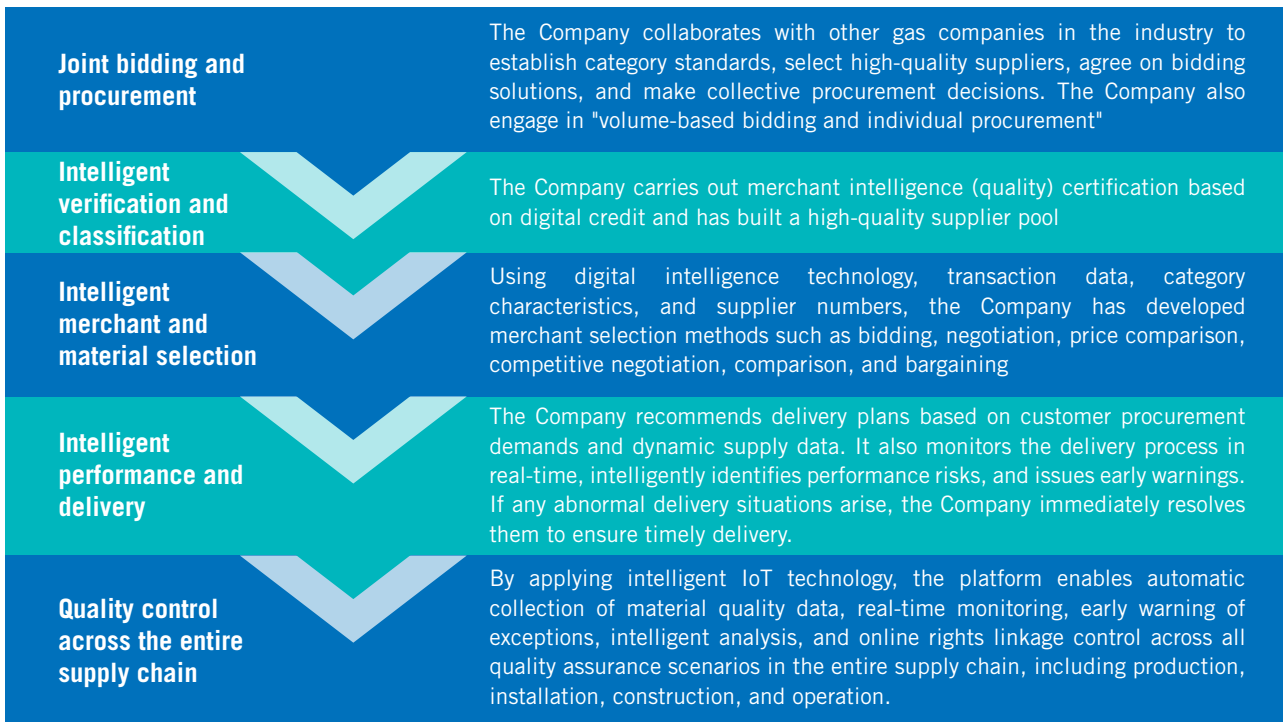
Joint bidding and procurement

The Company collaborates with other gas companies in the industry to establish category standards, select high-quality suppliers, agree on bidding solutions, and make collective procurement decisions. The Company also engage in "volume-based bidding and individual procurement"

Intelligent verification and classification

The Company carries out merchant intelligence (quality) certification based on digital credit and has built a high-quality supplier pool

Intelligent merchant and material selection

Using digital intelligence technology, transaction data, category characteristics, and supplier numbers, the Company has developed merchant selection methods such as bidding, negotiation, price comparison, competitive negotiation, comparison, and bargaining

Intelligent performance and delivery

The Company recommends delivery plans based on customer procurement demands and dynamic supply data. It also monitors the delivery process in real-time, intelligently identifies performance risks, and issues early warnings. If any abnormal delivery situations arise, the Company immediately resolves them to ensure timely delivery.

Quality control across the entire supply chain

By applying intelligent IoT technology, the platform enables automatic collection of material quality data, real-time monitoring, early warning of exceptions, intelligent analysis, and online rights linkage control across all quality assurance scenarios in the entire supply chain, including production, installation, construction, and operation.